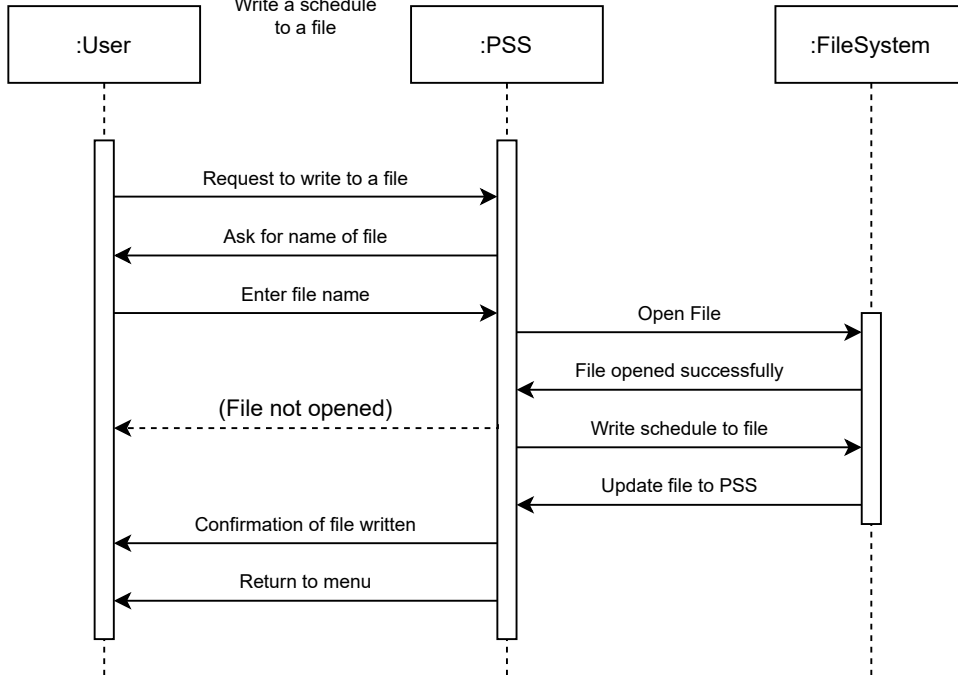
Write a schedule to a file

:User

:PSS

:FileSystem

Request to write to a file

Ask for name of file

Enter file name

Open File

File opened successfully

(File not opened)

Write schedule to file

Update file to PSS

Confirmation of file written

Return to menu